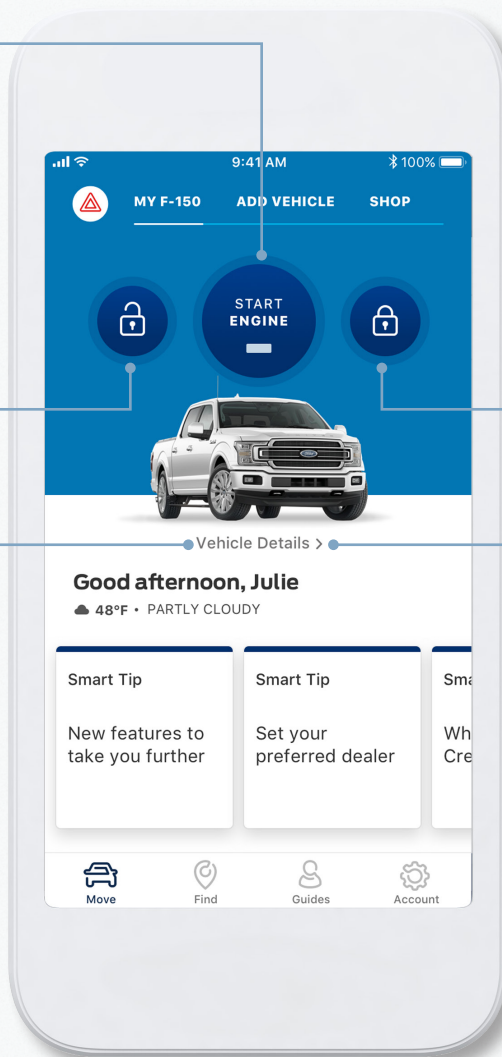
9:41 AM
100%

MY F-150 ADD VEHICLE SHOP

START
ENGINE

Vehicle Details >

Good afternoon, Julie
48°F • PARTLY CLOUDY

Smart Tip
New features to take you further

Smart Tip
Set your preferred dealer

Sma
Wh
Cre

Move Find Guides Account